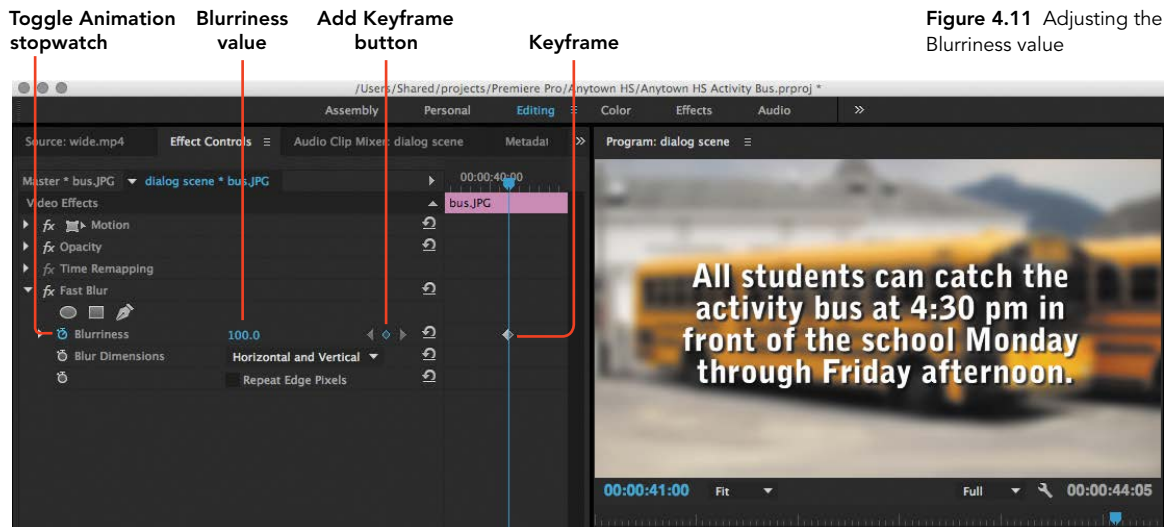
Toggle Animation stopwatch

Blurriness value

Add Keyframe button

Keyframe

Figure 4.11 Adjusting the Blurriness value

/Users/Shared/projects/Premiere Pro/Anytown HS/Anytown HS Activity Bus.prproj *

Assembly Personal Editing Color Effects Audio »

Source: wide.mp4 Effect Controls Audio Clip Mixer: dialog scene Metadat »

Program: dialog scene

Master * bus.JPG dialog scene * bus.JPG

00:00:40:00

Video Effects

bus.JPG

fx Motion

fx Opacity

fx Time Remapping

fx Fast Blur

Blurriness 100.0

Blur Dimensions Horizontal and Vertical

Repeat Edge Pixels

All students can catch the activity bus at 4:30 pm in front of the school Monday through Friday afternoon.

00:00:41:00 Fit Full 00:00:44:05